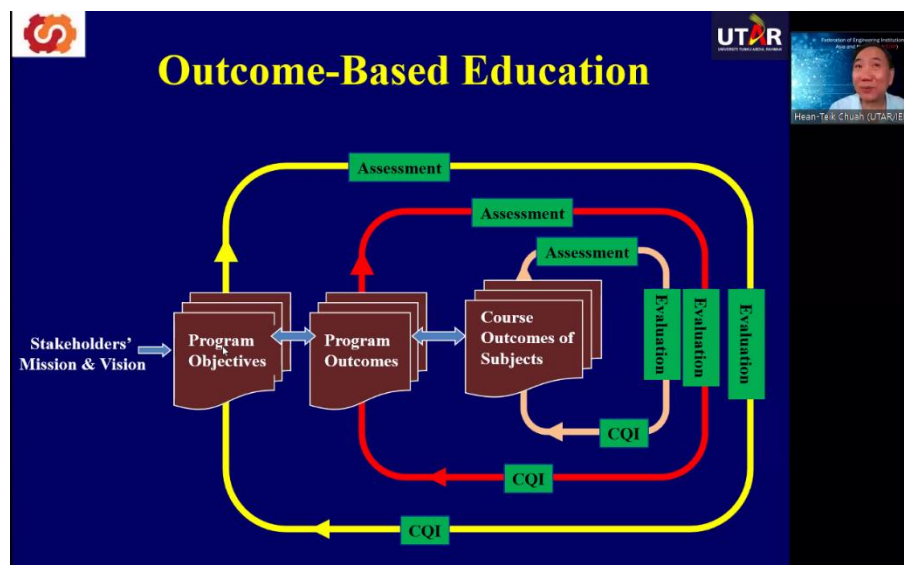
UTAR
UNIVERSITI TUNKU ABDUL RAHMAN

Outcome-Based Education

Federation of Engineering Institutions Asia and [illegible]

Hean-Teik Chuah (UTAR/IE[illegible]

Assessment
Assessment
Assessment

Stakeholders' Mission & Vision

Program Objectives

Program Outcomes

Course Outcomes of Subjects

Evaluation
Evaluation
Evaluation

CQI
CQI
CQI